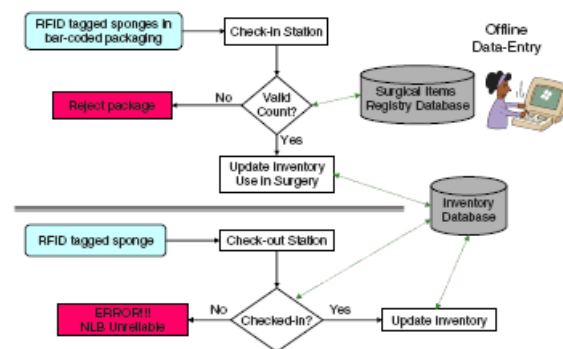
RFID tagged sponges in bar-coded packaging

Check-In Station

Offline Data-Entry

Valid Count?

No

Yes

Reject package

Surgical Items Registry Database

Update Inventory Use in Surgery

Inventory Database

RFID tagged sponge

Check-out Station

ERROR!!! NLB Unreliable

No

Checked-In?

Yes

Update Inventory